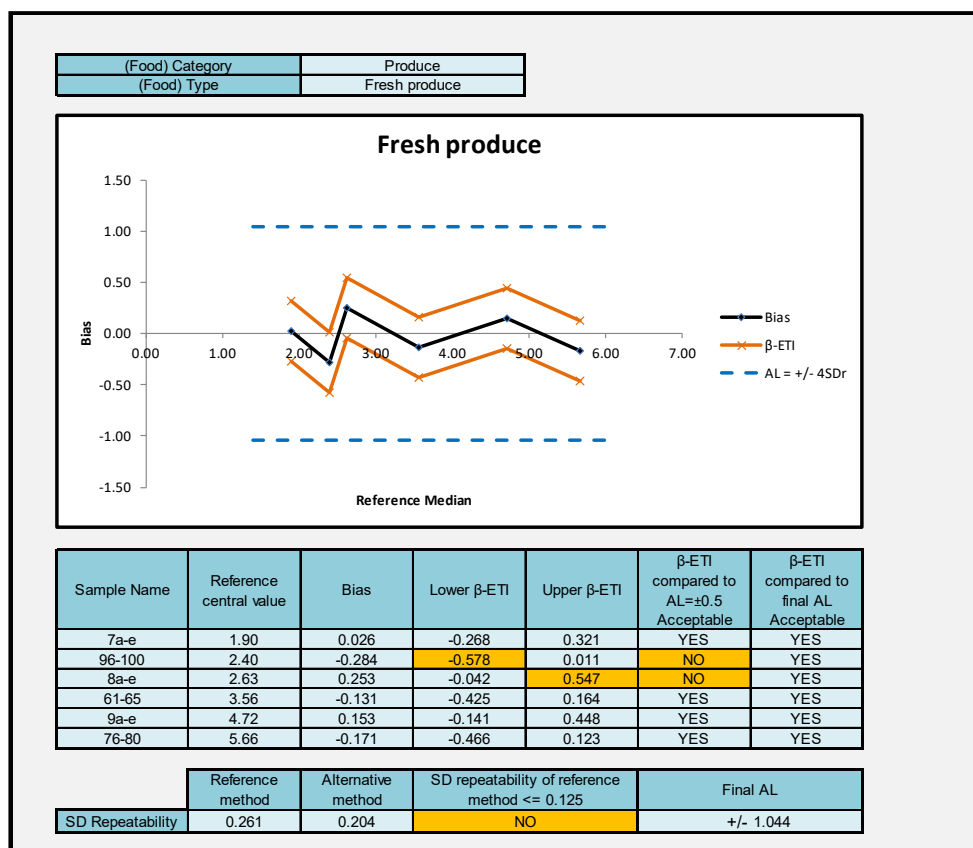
| (Food) Category | Produce |
|---|---|
| (Food) Type | Fresh produce |

Fresh produce

1.50
1.00
0.50
0.00
-0.50
-1.00
-1.50

Bias

0.00 1.00 2.00 3.00 4.00 5.00 6.00 7.00

Reference Median

Bias
β-ETI
AL = +/- 4SDr

| Sample Name | Reference central value | Bias | Lower β-ETI | Upper β-ETI | β-ETI compared to AL=±0.5 Acceptable | β-ETI compared to final AL Acceptable |
|---|---|---|---|---|---|---|
| 7a-e | 1.90 | 0.026 | -0.268 | 0.321 | YES | YES |
| 96-100 | 2.40 | -0.284 | -0.578 | 0.011 | NO | YES |
| 8a-e | 2.63 | 0.253 | -0.042 | 0.547 | NO | YES |
| 61-65 | 3.56 | -0.131 | -0.425 | 0.164 | YES | YES |
| 9a-e | 4.72 | 0.153 | -0.141 | 0.448 | YES | YES |
| 76-80 | 5.66 | -0.171 | -0.466 | 0.123 | YES | YES |

| | Reference method | Alternative method | SD repeatability of reference method <= 0.125 | Final AL |
|---|---|---|---|---|
| SD Repeatability | 0.261 | 0.204 | NO | +/- 1.044 |